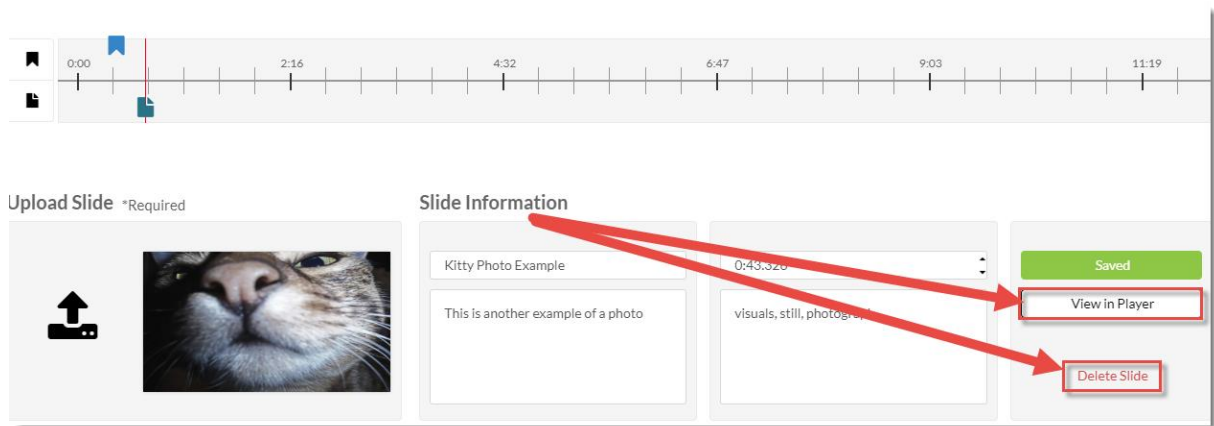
0:00

2:16

4:32

6:47

9:03

11:19

Upload Slide *Required

Slide Information

Kitty Photo Example

This is another example of a photo

0:43.32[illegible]

visuals, still, photogr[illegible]

Saved

View in Player

Delete Slide